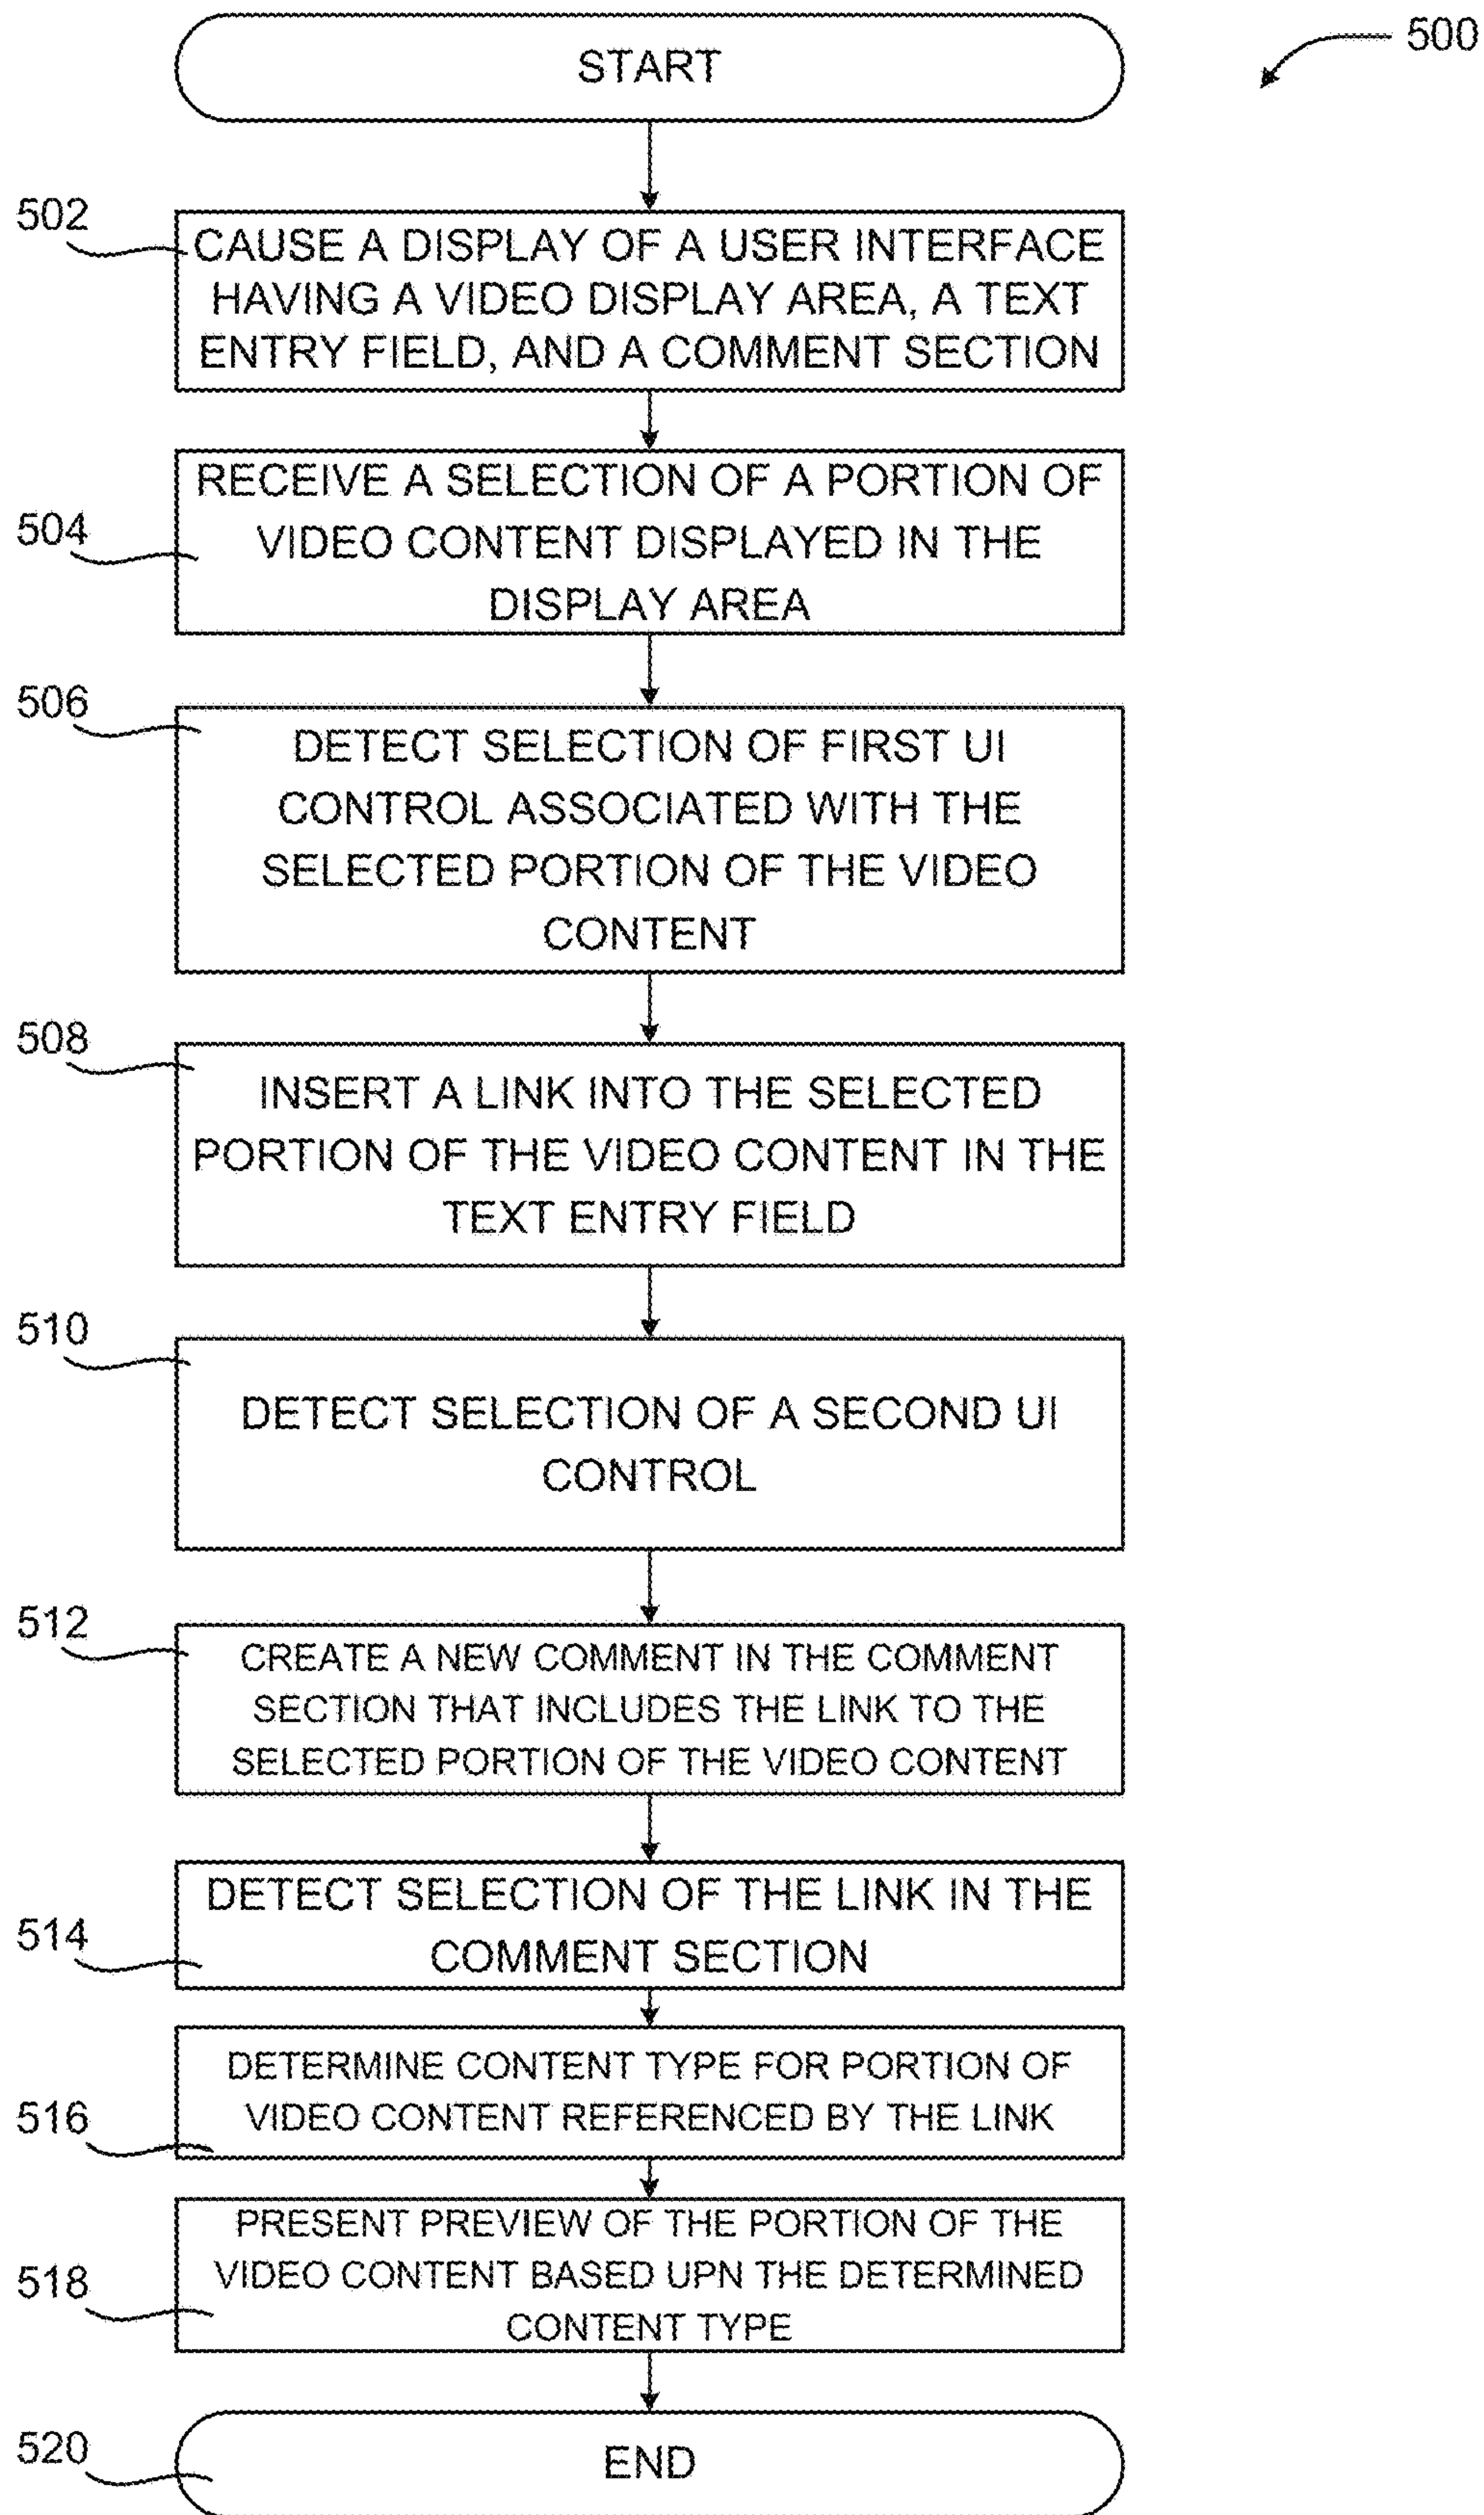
500

START

502
CAUSE A DISPLAY OF A USER INTERFACE HAVING A VIDEO DISPLAY AREA, A TEXT ENTRY FIELD, AND A COMMENT SECTION

504
RECEIVE A SELECTION OF A PORTION OF VIDEO CONTENT DISPLAYED IN THE DISPLAY AREA

506
DETECT SELECTION OF FIRST UI CONTROL ASSOCIATED WITH THE SELECTED PORTION OF THE VIDEO CONTENT

508
INSERT A LINK INTO THE SELECTED PORTION OF THE VIDEO CONTENT IN THE TEXT ENTRY FIELD

510
DETECT SELECTION OF A SECOND UI CONTROL

512
CREATE A NEW COMMENT IN THE COMMENT SECTION THAT INCLUDES THE LINK TO THE SELECTED PORTION OF THE VIDEO CONTENT

514
DETECT SELECTION OF THE LINK IN THE COMMENT SECTION

516
DETERMINE CONTENT TYPE FOR PORTION OF VIDEO CONTENT REFERENCED BY THE LINK

518
PRESENT PREVIEW OF THE PORTION OF THE VIDEO CONTENT BASED UPN THE DETERMINED CONTENT TYPE

520
END